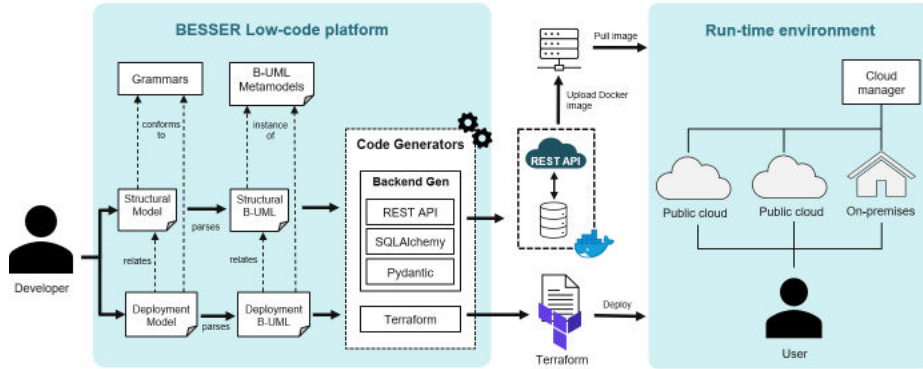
BESSER Low-code platform

Grammars

B-UML Metamodels

conforms to

instance of

Code Generators

Backend Gen

REST API

SQLAlchemy

Pydantic

Terraform

Structural Model

parses

Structural B-UML

relates

relates

Deployment Model

parses

Deployment B-UML

Developer

Pull image

Upload Docker image

REST API

Terraform

Deploy

Run-time environment

Cloud manager

Public cloud

Public cloud

On-premises

User